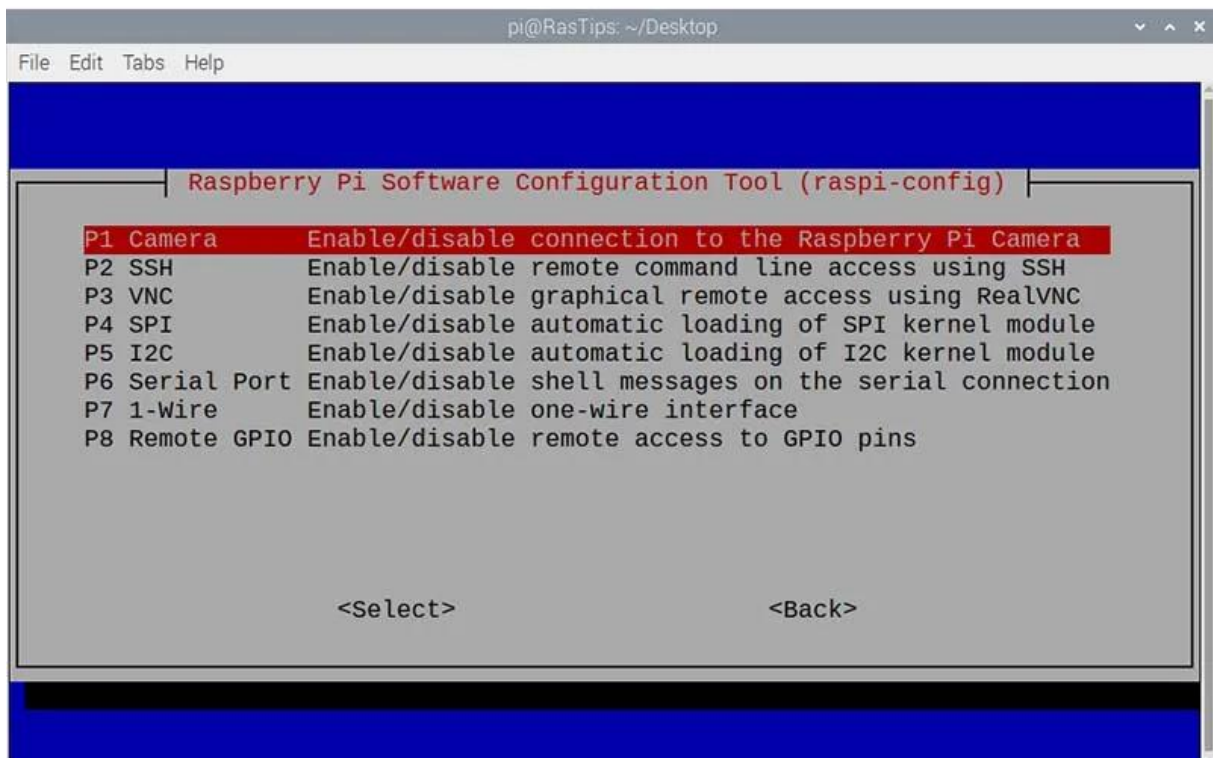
pi@RasTips: ~/Desktop

File Edit Tabs Help

Raspberry Pi Software Configuration Tool (raspi-config)

P1 Camera Enable/disable connection to the Raspberry Pi Camera
P2 SSH Enable/disable remote command line access using SSH
P3 VNC Enable/disable graphical remote access using RealVNC
P4 SPI Enable/disable automatic loading of SPI kernel module
P5 I2C Enable/disable automatic loading of I2C kernel module
P6 Serial Port Enable/disable shell messages on the serial connection
P7 1-Wire Enable/disable one-wire interface
P8 Remote GPIO Enable/disable remote access to GPIO pins

<Select> <Back>